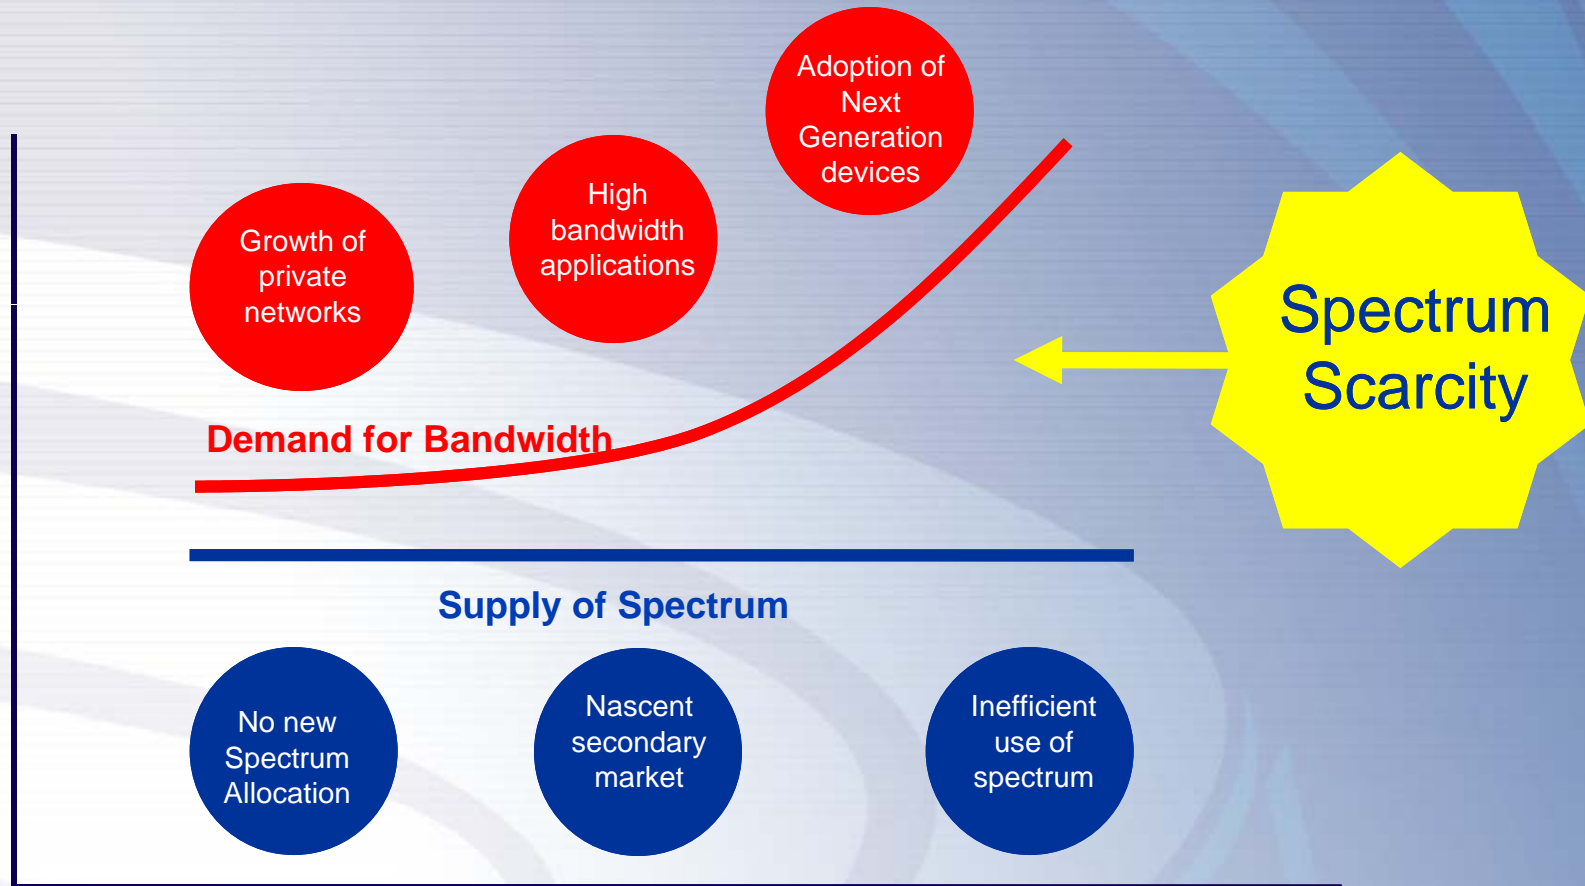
Adoption of Next Generation devices

High bandwidth applications

Growth of private networks

Spectrum Scarcity

Demand for Bandwidth

Supply of Spectrum

No new Spectrum Allocation

Nascent secondary market

Inefficient use of spectrum